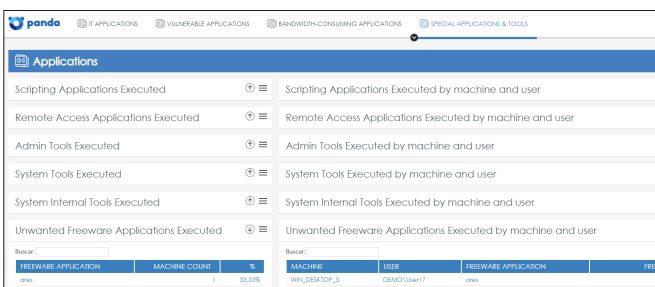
panda

IT APPLICATIONS | VULNERABLE APPLICATIONS | BANDWIDTH-CONSUMING APPLICATIONS | SPECIAL APPLICATIONS & TOOLS

Applications

Scripting Applications Executed
Scripting Applications Executed by machine and user

Remote Access Applications Executed
Remote Access Applications Executed by machine and user

Admin Tools Executed
Admin Tools Executed by machine and user

System Tools Executed
System Tools Executed by machine and user

System Internal Tools Executed
System Internal Tools Executed by machine and user

Unwanted Freeware Applications Executed
Unwanted Freeware Applications Executed by machine and user

Buscar:

| FREEWARE APPLICATION | MACHINE COUNT | % |
|---|---|---|
| ares | 1 | 33,33% |

Buscar:

| MACHINE | USER | FREEWARE APPLICATION | FRE |
|---|---|---|---|
| WIN_DESKTOP_5 | DEMO\User17 | ares | |